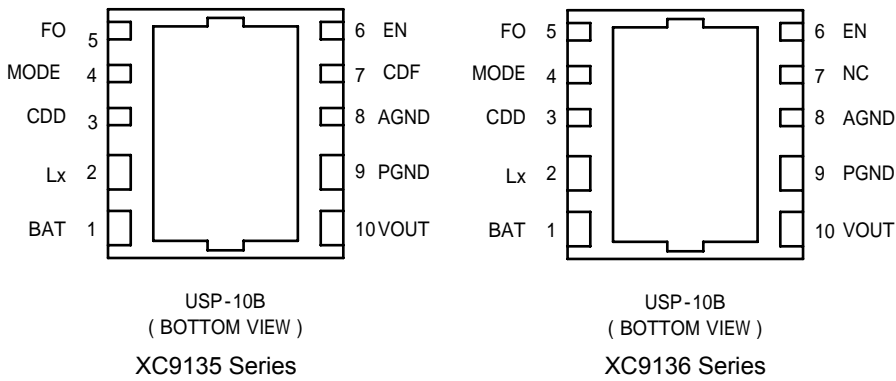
FO 5
MODE 4
CDD 3
Lx 2
BAT 1
6 EN
7 CDF
8 AGND
9 PGND
10 VOUT

USP-10B
( BOTTOM VIEW )
XC9135 Series

FO 5
MODE 4
CDD 3
Lx 2
BAT 1
6 EN
7 NC
8 AGND
9 PGND
10 VOUT

USP-10B
( BOTTOM VIEW )
XC9136 Series